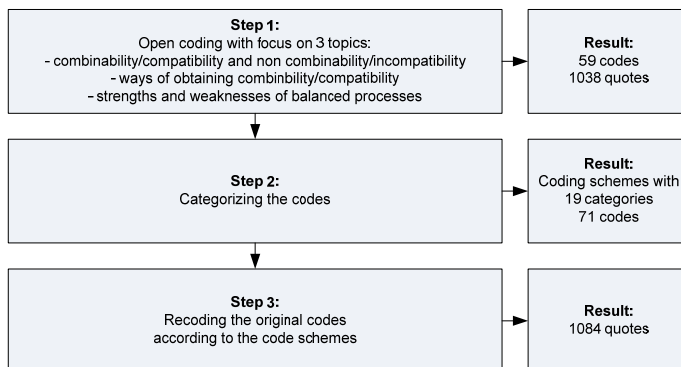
**Step 1:**
Open coding with focus on 3 topics:
- combinability/compatibility and non combinability/incompatibility
- ways of obtaining combinbility/compatibility
- strengths and weaknesses of balanced processes

**Result:**
59 codes
1038 quotes

**Step 2:**
Categorizing the codes

**Result:**
Coding schemes with
19 categories
71 codes

**Step 3:**
Recoding the original codes
according to the code schemes

**Result:**
1084 quotes